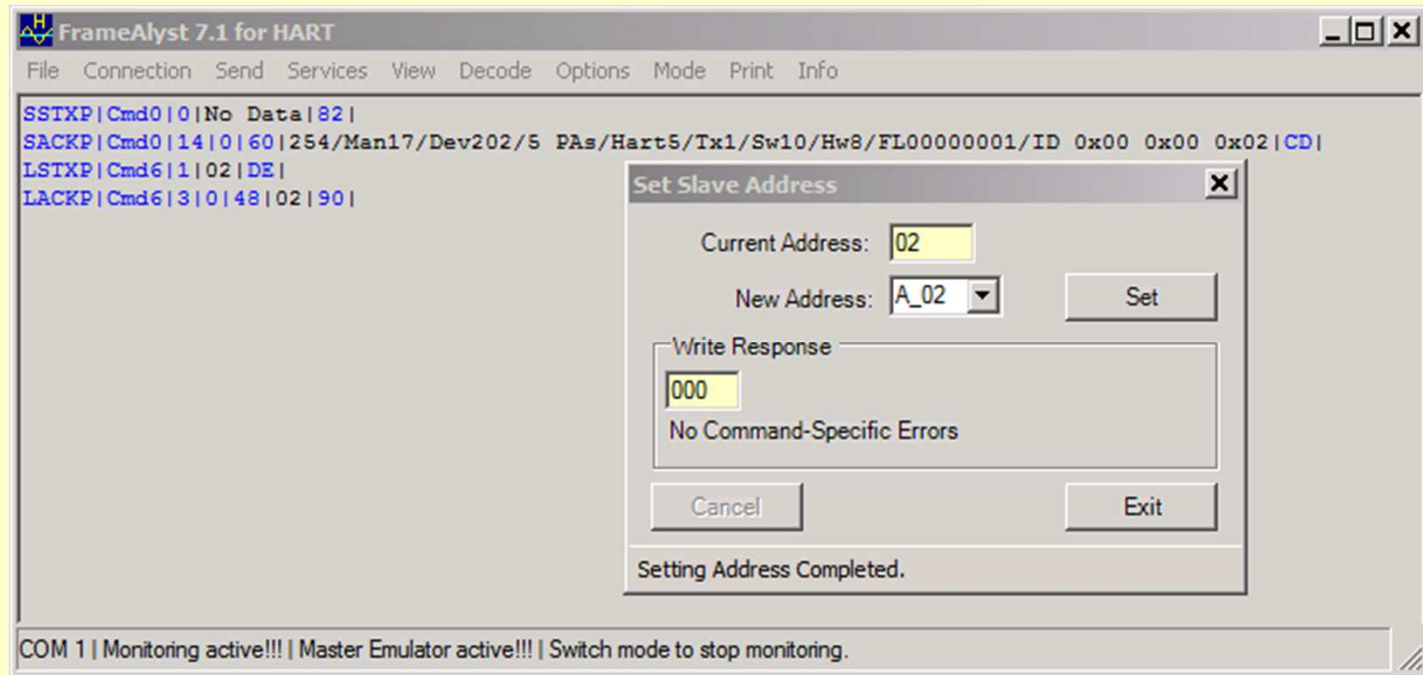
FrameAlyst 7.1 for HART

File Connection Send Services View Decode Options Mode Print Info

SSTXP|Cmd0|0|No Data|82|
SACKP|Cmd0|14|0|60|254/Man17/Dev202/5 PAs/Hart5/Tx1/Sw10/Hw8/FL00000001/ID 0x00 0x00 0x02|CD|
LSTXP|Cmd6|1|02|DE|
LACKP|Cmd6|3|0|48|02|90|

Set Slave Address

Current Address: 02

New Address: A_02

Set

Write Response

000

No Command-Specific Errors

Cancel

Exit

Setting Address Completed.

COM 1 | Monitoring active!!! | Master Emulator active!!! | Switch mode to stop monitoring.